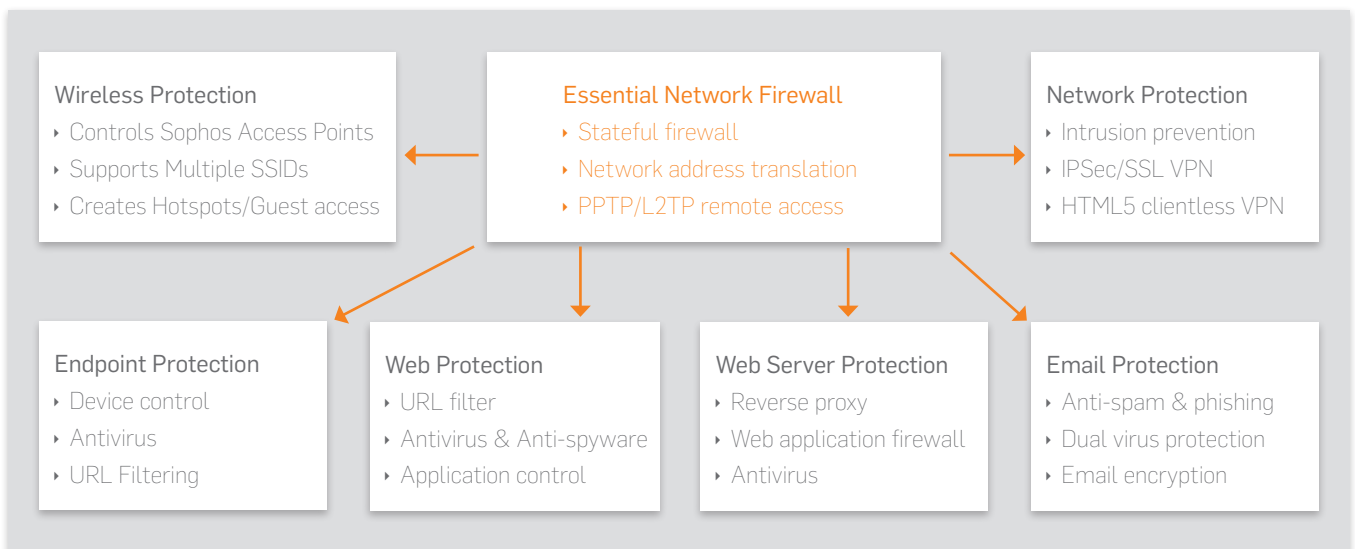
Wireless Protection
‣ Controls Sophos Access Points
‣ Supports Multiple SSIDs
‣ Creates Hotspots/Guest access

Essential Network Firewall
‣ Stateful firewall
‣ Network address translation
‣ PPTP/L2TP remote access

Network Protection
‣ Intrusion prevention
‣ IPSec/SSL VPN
‣ HTML5 clientless VPN

Endpoint Protection
‣ Device control
‣ Antivirus
‣ URL Filtering

Web Protection
‣ URL filter
‣ Antivirus & Anti-spyware
‣ Application control

Web Server Protection
‣ Reverse proxy
‣ Web application firewall
‣ Antivirus

Email Protection
‣ Anti-spam & phishing
‣ Dual virus protection
‣ Email encryption